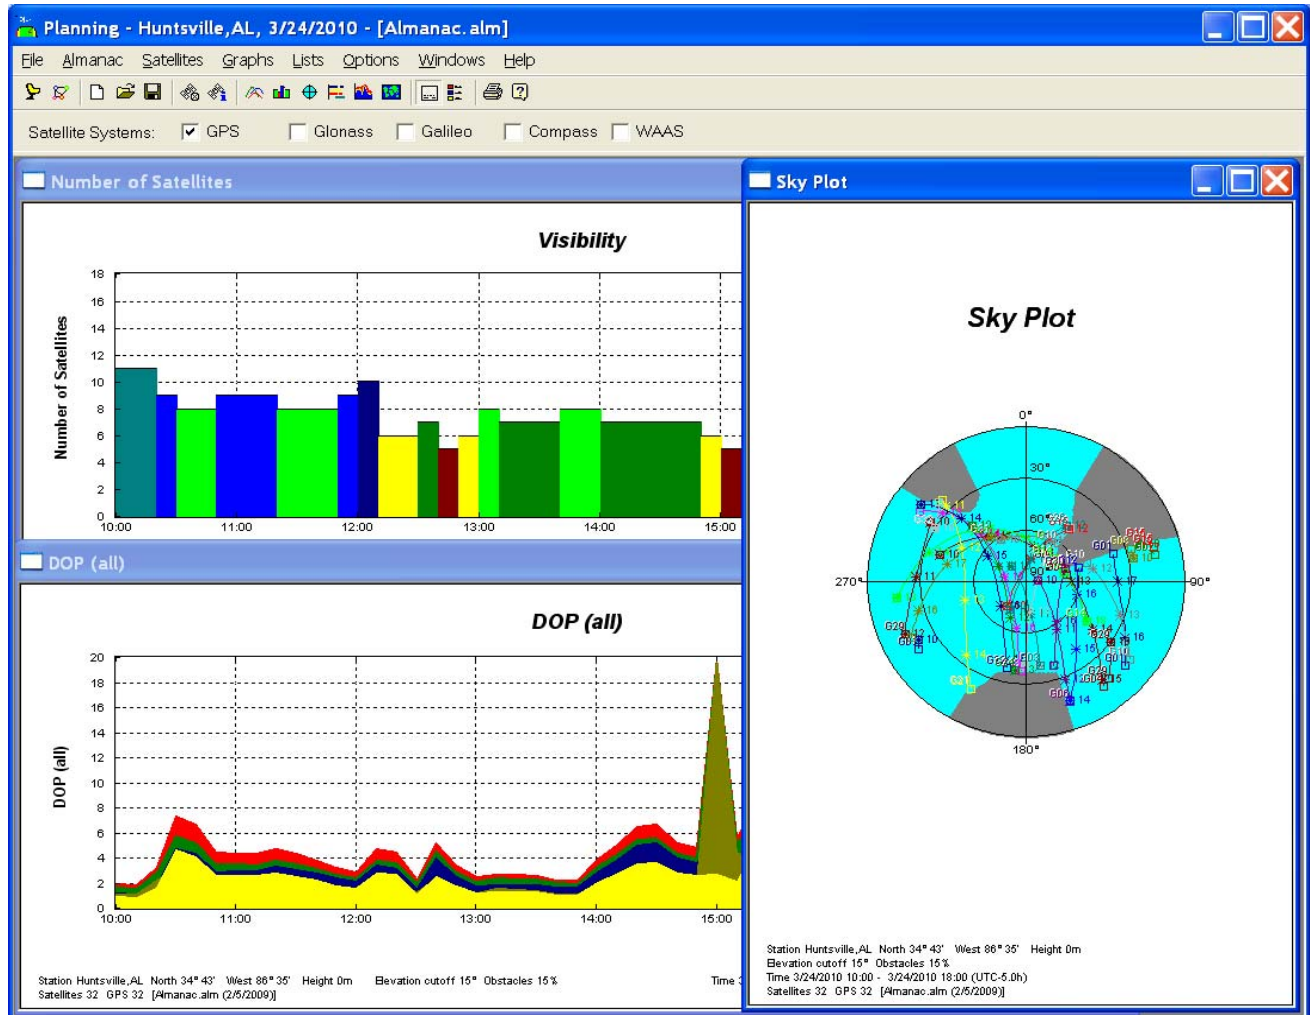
Planning - Huntsville,AL, 3/24/2010 - [Almanac.alm]

File Almanac Satellites Graphs Lists Options Windows Help

Satellite Systems: GPS Glonass Galileo Compass WAAS

Number of Satellites

Visibility

Number of Satellites

18
16
14
12
10
8
6
4
2
0

10:00 11:00 12:00 13:00 14:00 15:00

DOP (all)

DOP (all)

DOP (all)

20
18
16
14
12
10
8
6
4
2
0

10:00 11:00 12:00 13:00 14:00 15:00

Station Huntsville,AL North 34° 43' West 86° 35' Height 0m Elevation cutoff 15° Obstacles 15%
Satellites 32 GPS 32 [Almanac.alm (2/5/2009)]

Time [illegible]

Sky Plot

Sky Plot

0°
30°
60°
90°
270°
90°
180°

Station Huntsville,AL North 34° 43' West 86° 35' Height 0m
Elevation cutoff 15° Obstacles 15%
Time 3/24/2010 10:00 - 3/24/2010 18:00 (UTC-5.0h)
Satellites 32 GPS 32 [Almanac.alm (2/5/2009)]